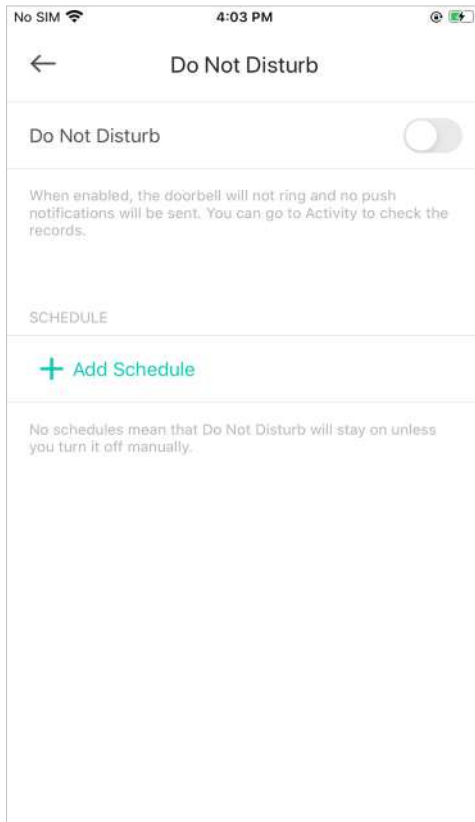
No SIM

4:03 PM

Do Not Disturb

Do Not Disturb

When enabled, the doorbell will not ring and no push notifications will be sent. You can go to Activity to check the records.

SCHEDULE

+ Add Schedule

No schedules mean that Do Not Disturb will stay on unless you turn it off manually.